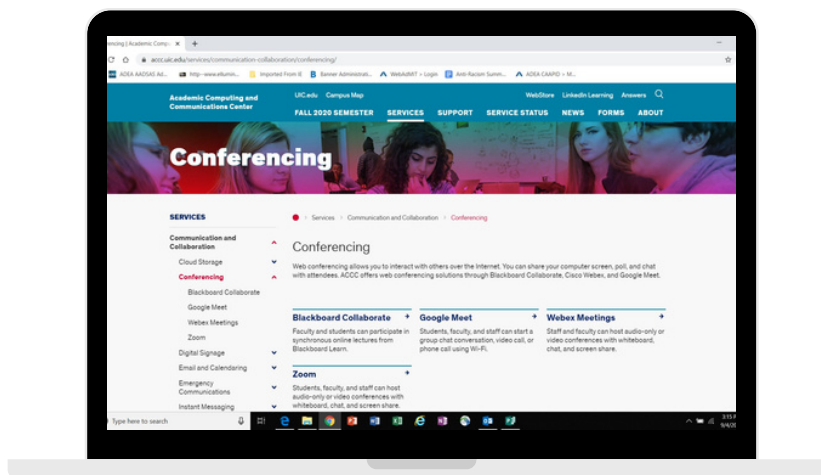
ferencing | Academic Comp ×

accc.uic.edu/services/communication-collaboration/conferencing/

ADEA AADSAS Ad... http--www.ellumin... Imported From IE Banner Administrat... WebAdMIT > Login Anti-Racism Summ... ADEA CAAPID > M...

Academic Computing and Communications Center

UIC.edu Campus Map

WebStore LinkedIn Learning Answers

FALL 2020 SEMESTER SERVICES SUPPORT SERVICE STATUS NEWS FORMS ABOUT

Conferencing

SERVICES

Communication and Collaboration

Cloud Storage

Conferencing

Blackboard Collaborate

Google Meet

Webex Meetings

Zoom

Digital Signage

Email and Calendaring

Emergency Communications

Instant Messaging

Services > Communication and Collaboration > Conferencing

Conferencing

Web conferencing allows you to interact with others over the Internet. You can share your computer screen, poll, and chat with attendees. ACCC offers web conferencing solutions through Blackboard Collaborate, Cisco Webex, and Google Meet.

Blackboard Collaborate
Faculty and students can participate in synchronous online lectures from Blackboard Learn.

Google Meet
Students, faculty, and staff can start a group chat conversation, video call, or phone call using Wi-Fi.

Webex Meetings
Staff and faculty can host audio-only or video conferences with whiteboard, chat, and screen share.

Zoom
Students, faculty, and staff can host audio-only or video conferences with whiteboard, chat, and screen share.

Type here to search

3:15 P
9/4/20